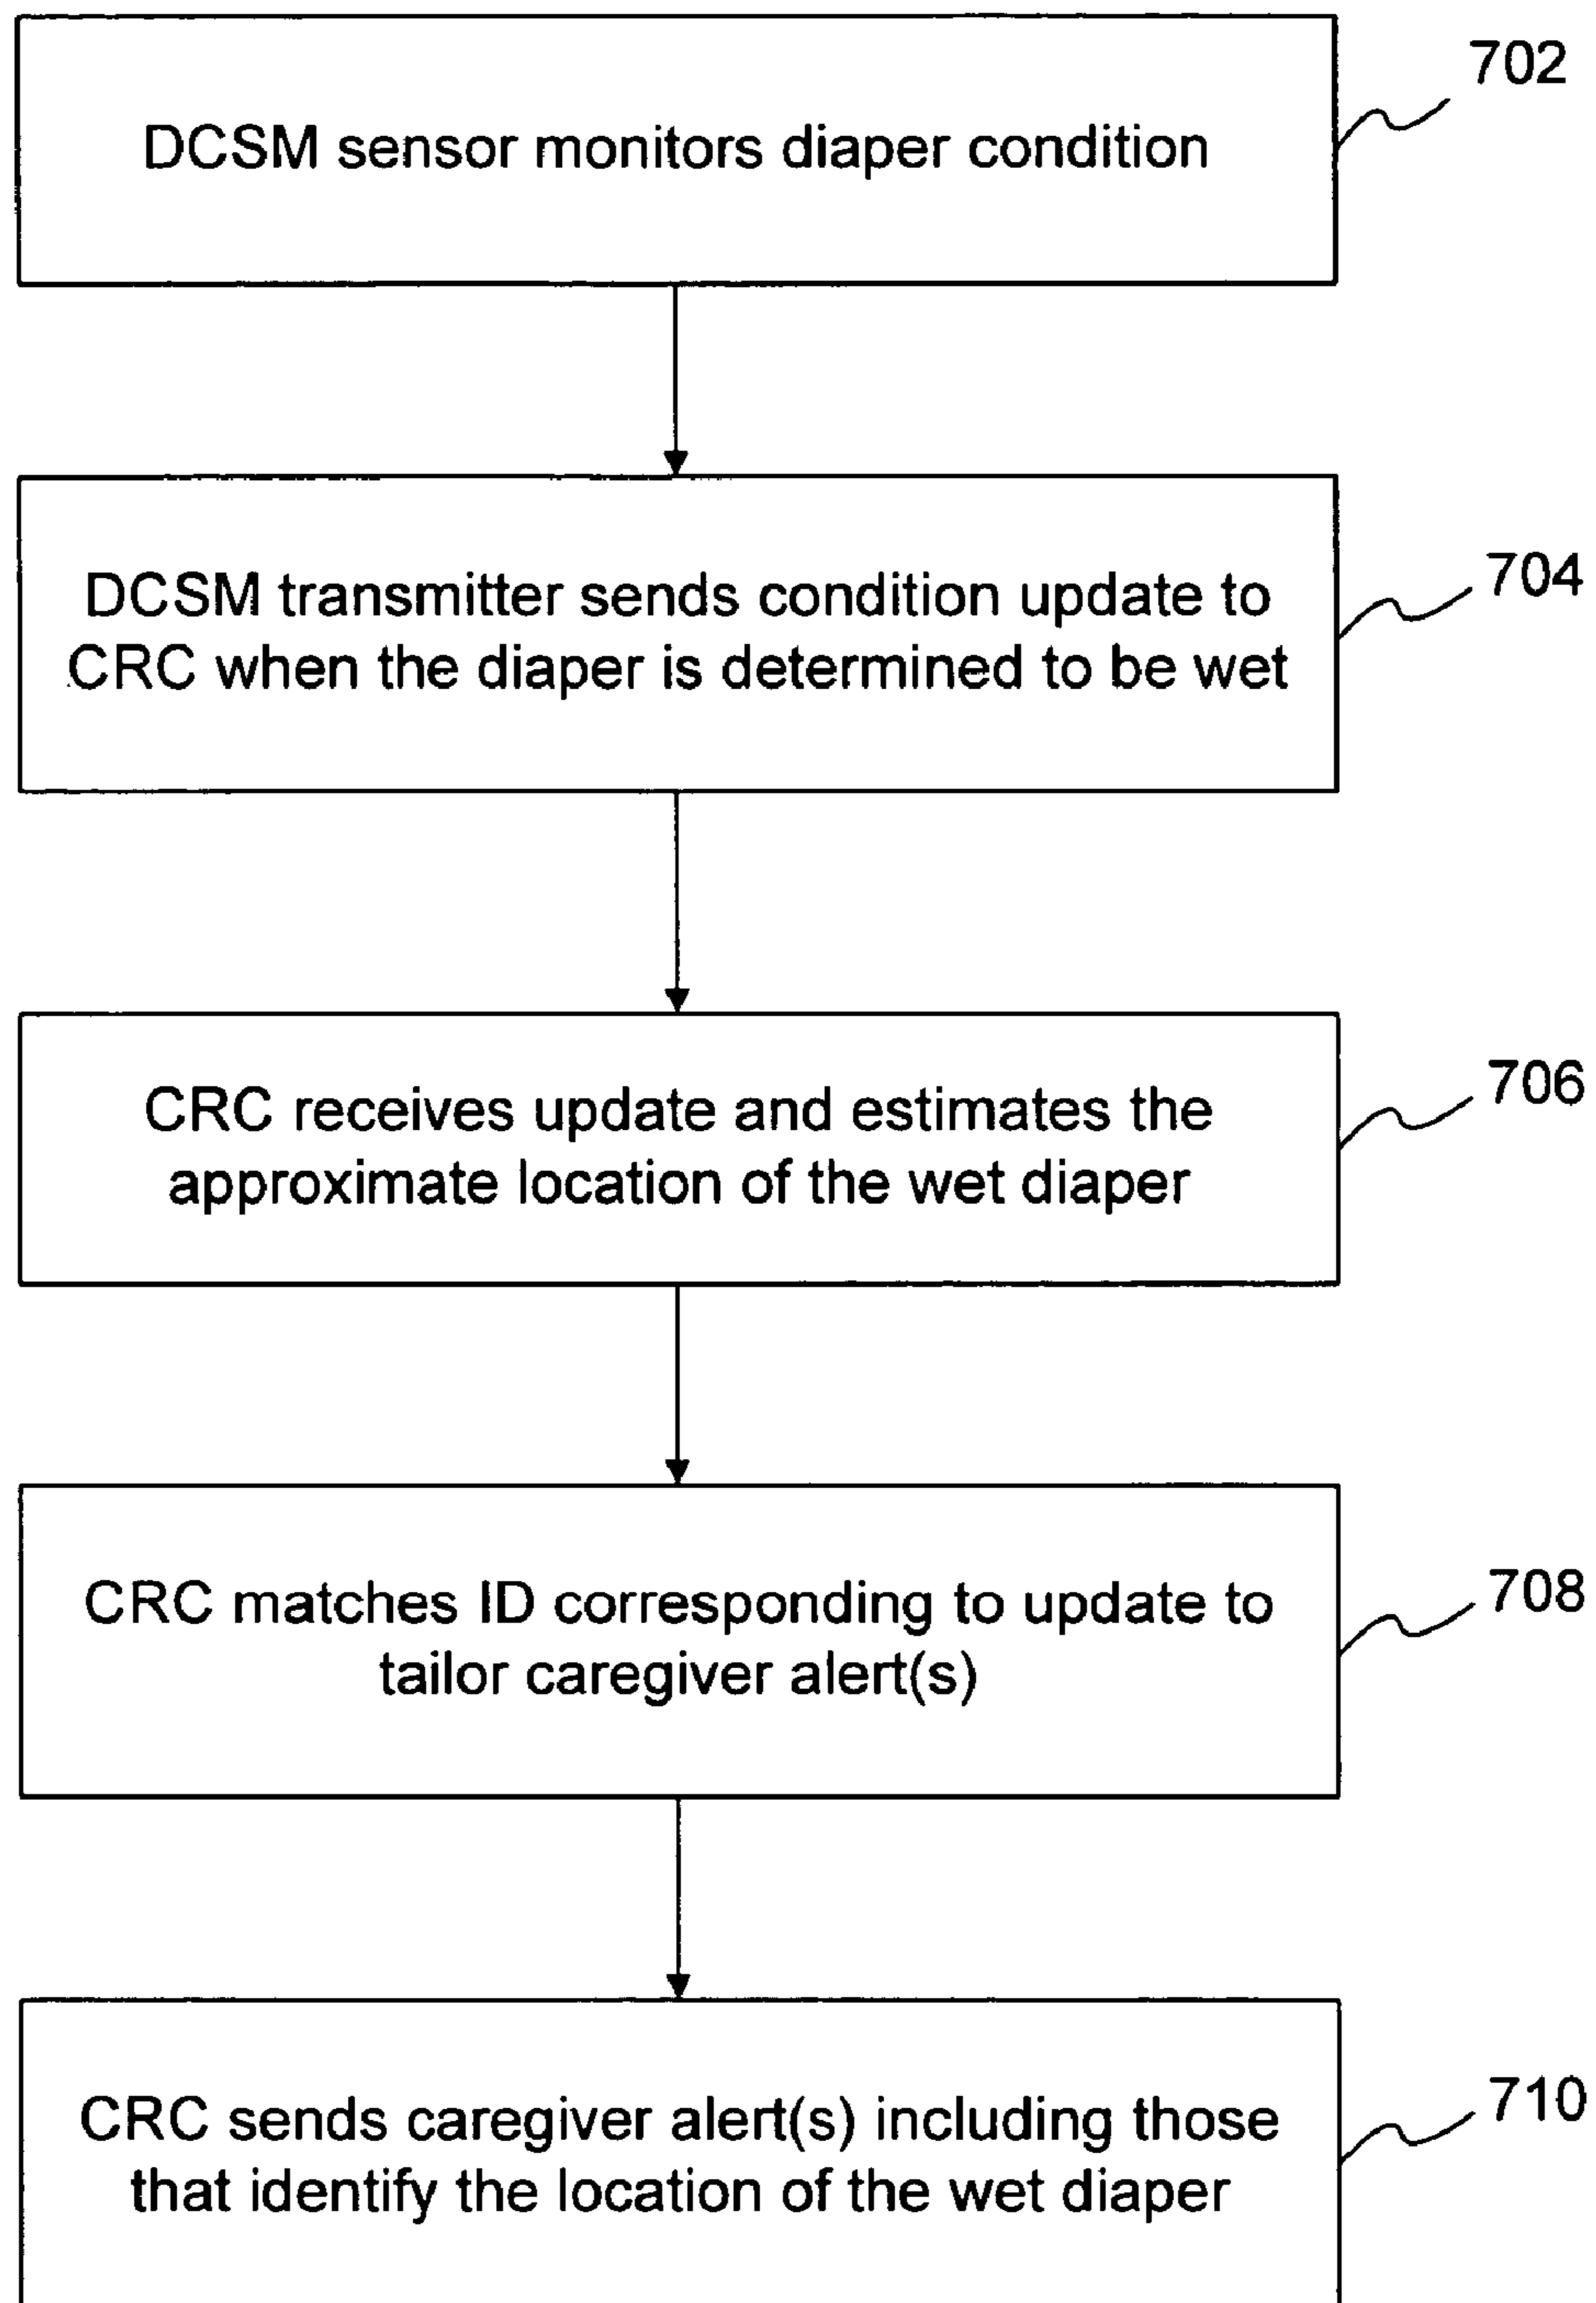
DCSM sensor monitors diaper condition

702

DCSM transmitter sends condition update to CRC when the diaper is determined to be wet

704

CRC receives update and estimates the approximate location of the wet diaper

706

CRC matches ID corresponding to update to tailor caregiver alert(s)

708

CRC sends caregiver alert(s) including those that identify the location of the wet diaper

710